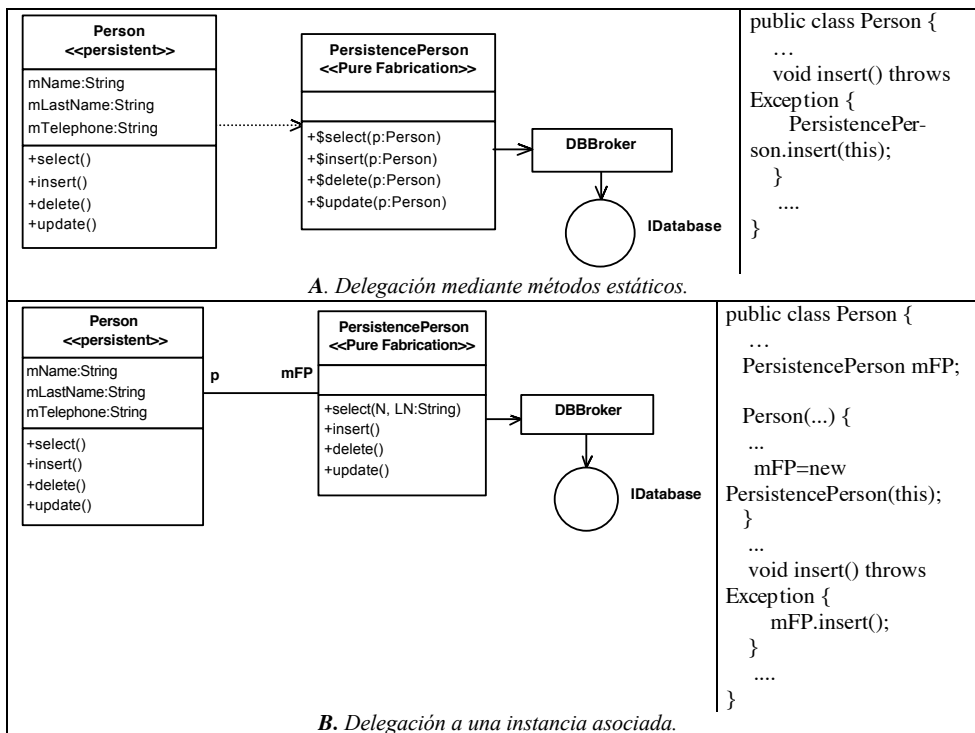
Person
<<persistent>>

mName:String
mLastName:String
mTelephone:String

+select()
+insert()
+delete()
+update()

PersistencePerson
<<Pure Fabrication>>

+$select(p:Person)
+$insert(p:Person)
+$delete(p:Person)
+$update(p:Person)

DBBroker

IDatabase

public class Person {
…
void insert() throws Exception {
PersistencePerson.insert(this);
}
....
}

*A*. *Delegación mediante métodos estáticos.*

Person
<<persistent>>

mName:String
mLastName:String
mTelephone:String

+select()
+insert()
+delete()
+update()

p

mFP

PersistencePerson
<<Pure Fabrication>>

+select(N, LN:String)
+insert()
+delete()
+update()

DBBroker

IDatabase

public class Person {
…
PersistencePerson mFP;

Person(...) {
...
mFP=new PersistencePerson(this);
}
...
void insert() throws Exception {
mFP.insert();
}
....
}

*B. Delegación a una instancia asociada.*